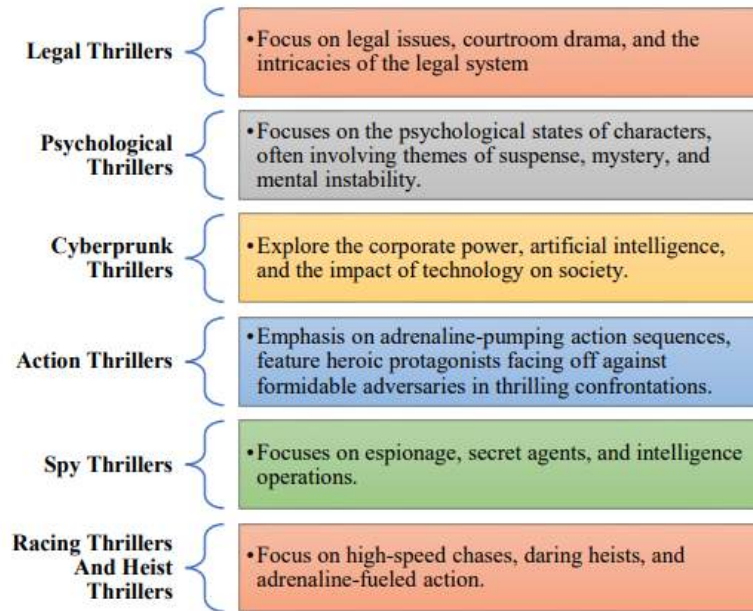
Legal Thrillers

•Focus on legal issues, courtroom drama, and the intricacies of the legal system

Psychological Thrillers

•Focuses on the psychological states of characters, often involving themes of suspense, mystery, and mental instability.

Cyberprunk Thrillers

•Explore the corporate power, artificial intelligence, and the impact of technology on society.

Action Thrillers

•Emphasis on adrenaline-pumping action sequences, feature heroic protagonists facing off against formidable adversaries in thrilling confrontations.

Spy Thrillers

•Focuses on espionage, secret agents, and intelligence operations.

Racing Thrillers And Heist Thrillers

•Focus on high-speed chases, daring heists, and adrenaline-fueled action.